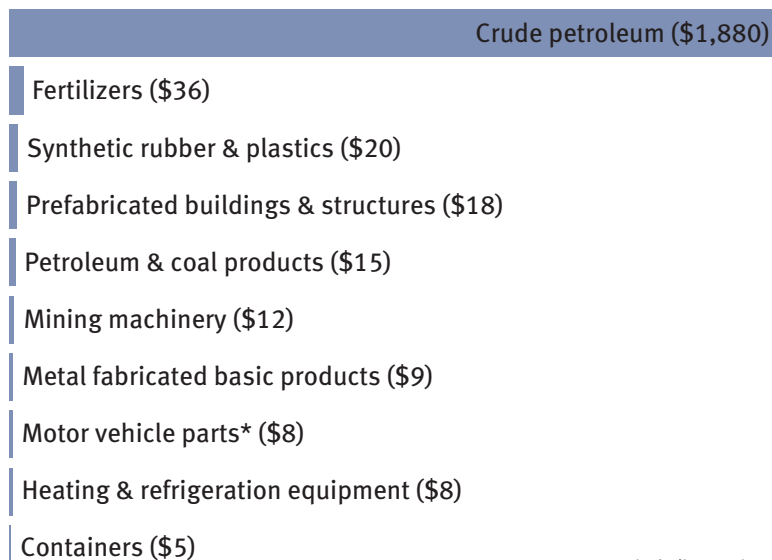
Crude petroleum ($1,880)

Fertilizers ($36)

Synthetic rubber & plastics ($20)

Prefabricated buildings & structures ($18)

Petroleum & coal products ($15)

Mining machinery ($12)

Metal fabricated basic products ($9)

Motor vehicle parts* ($8)

Heating & refrigeration equipment ($8)

Containers ($5)